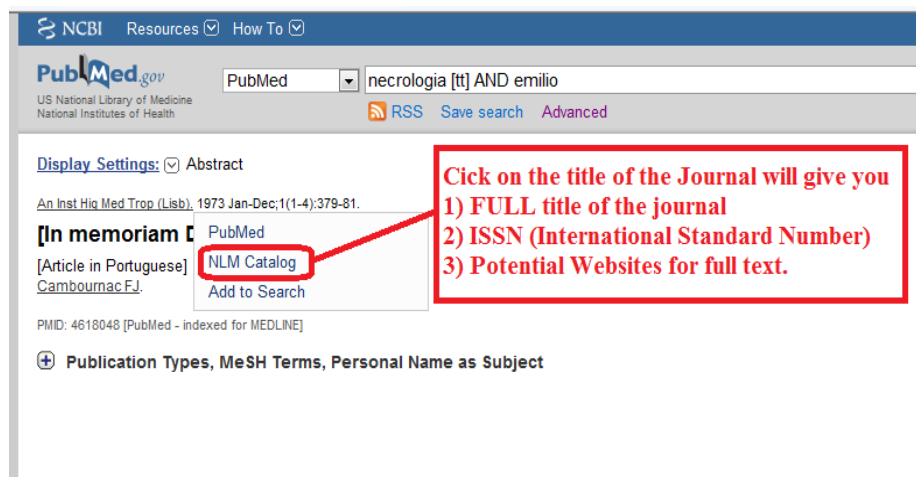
NCBI Resources How To

PubMed.gov
US National Library of Medicine
National Institutes of Health

PubMed
necrologia [tt] AND emilio
RSS Save search Advanced

Display Settings: Abstract

An Inst Hig Med Trop (Lisb). 1973 Jan-Dec;1(1-4):379-81.

[In memoriam D

PubMed
NLM Catalog
Add to Search

[Article in Portuguese]
Cambournac FJ.

PMID: 4618048 [PubMed - indexed for MEDLINE]

Publication Types, MeSH Terms, Personal Name as Subject

Cick on the title of the Journal will give you
1) FULL title of the journal
2) ISSN (International Standard Number)
3) Potential Websites for full text.